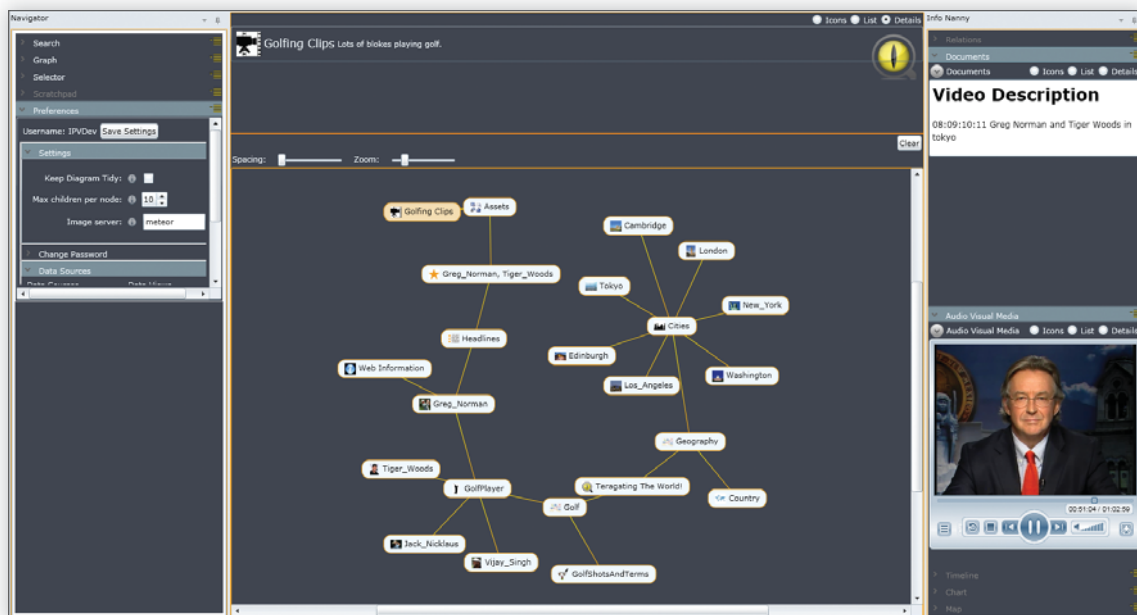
Navigator

Search
Graph
Selector
Scratchpad
Preferences

Username: IPVDev Save Settings

Settings

Keep Diagram Tidy:
Max children per node: 10
Image server: meteor

Change Password
Data Sources

Icons List Details

Golfing Clips Lots of blokes playing golf.

Spacing: Zoom: Clear

Golfing Clips
Assets
Cambridge
London
Greg_Norman, Tiger_Woods
Tokyo
New_York
Cities
Headlines
Edinburgh
Web Information
Washington
Los_Angeles
Greg_Norman
Geography
Tiger_Woods
GolfPlayer
Teragating The World!
Country
Golf
Jack_Nicklaus
Vijay_Singh
GolfShotsAndTerms

Info Nanny

Relations
Documents
Documents Icons List Details

Video Description

08:09:10:11 Greg Norman and Tiger Woods in tokyo

Audio Visual Media
Audio Visual Media Icons List Details

00:51:04 / 01:02:59

Timeline
Chart
Map